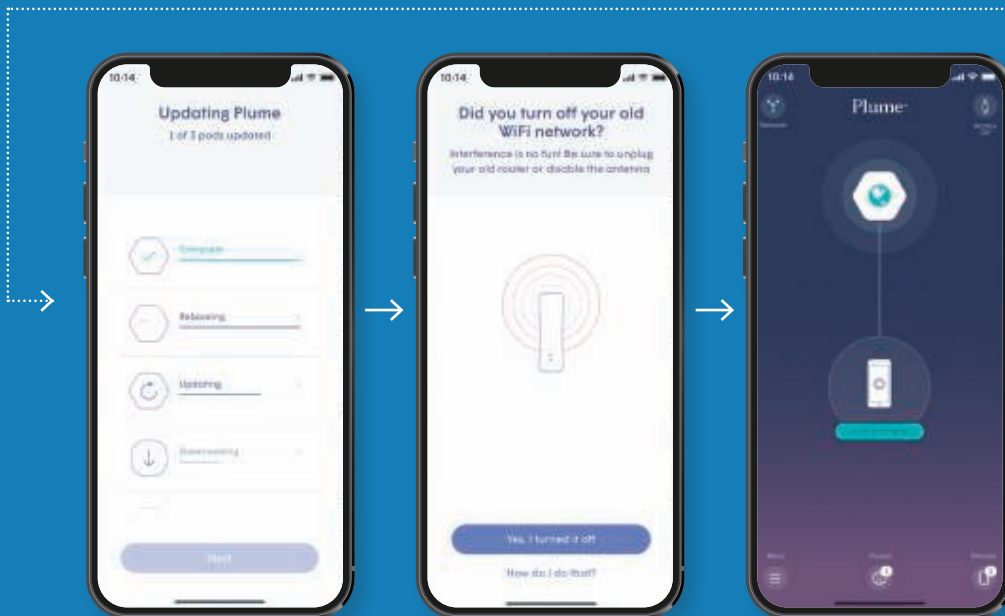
10:14

Updating Plume

1 of 3 pods updated

Complete

Rebooting

Updating

Downloading

Next

10:14

Did you turn off your old WiFi network?

Interference is no fun! Be sure to unplug your old router or disable the antenna

Yes, I turned it off

How do I do that?

10:14

Plume

Network

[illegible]

Menu

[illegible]

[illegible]